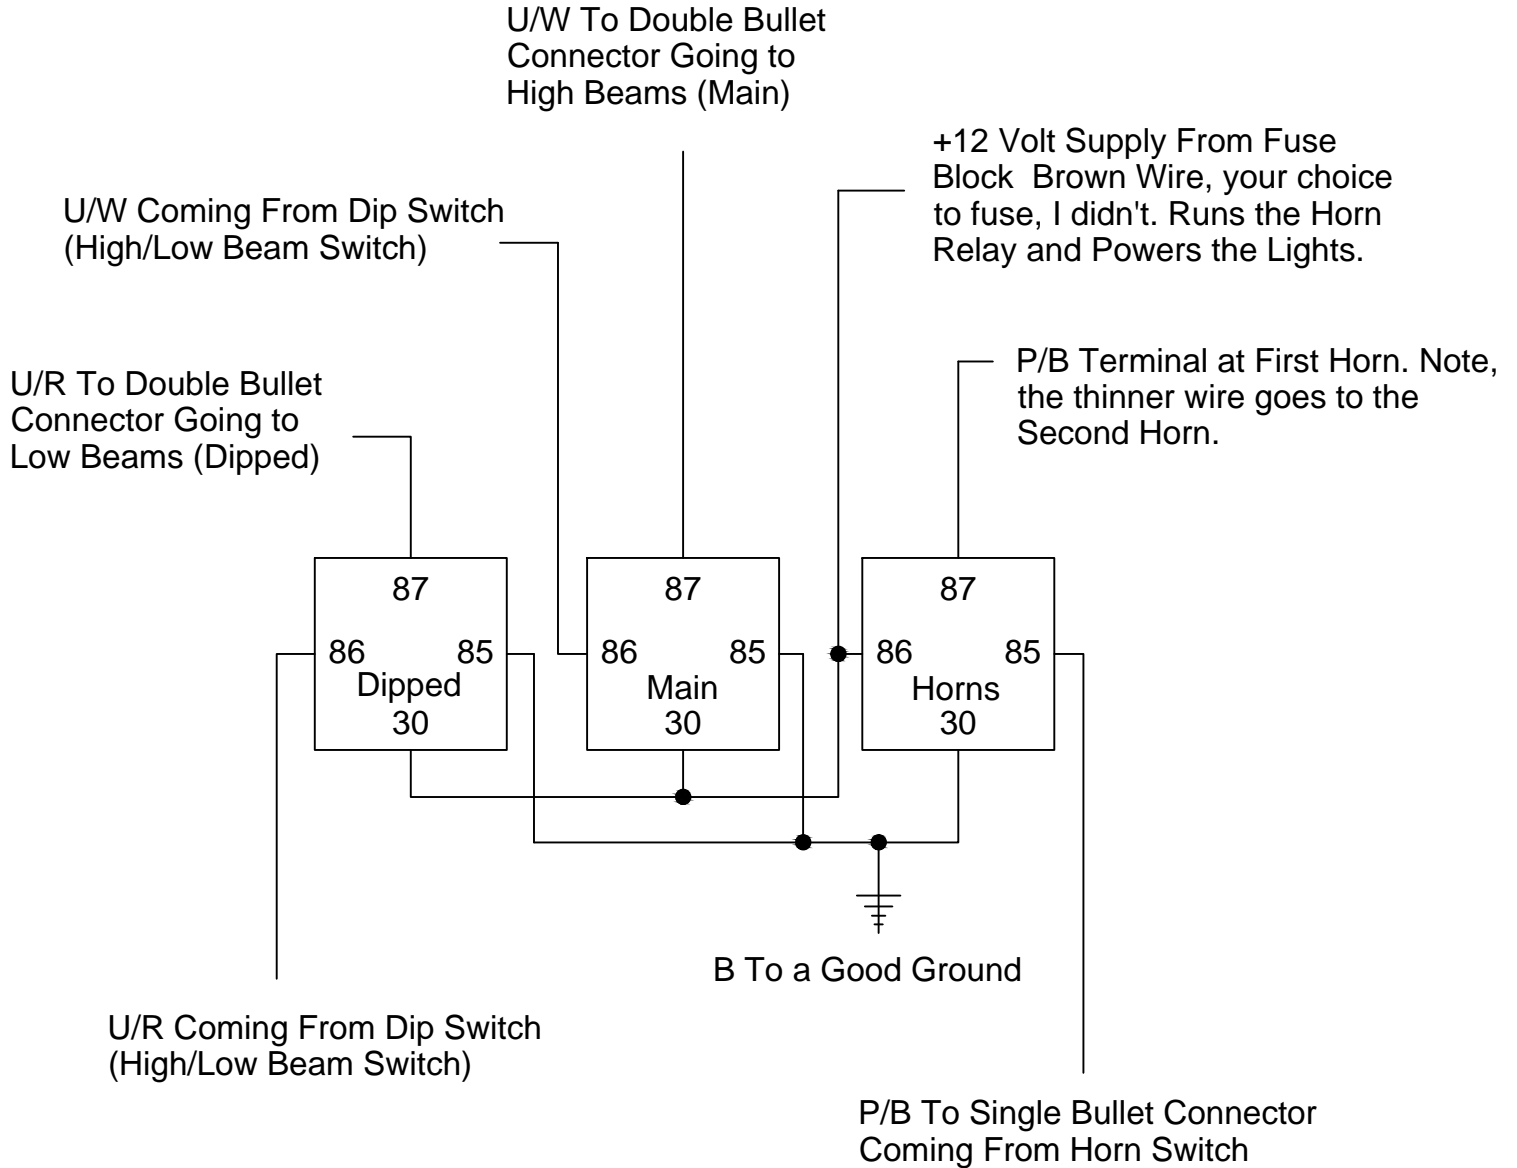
U/W To Double Bullet Connector Going to High Beams (Main)

+12 Volt Supply From Fuse Block Brown Wire, your choice to fuse, I didn't. Runs the Horn Relay and Powers the Lights.

U/W Coming From Dip Switch (High/Low Beam Switch)

U/R To Double Bullet Connector Going to Low Beams (Dipped)

P/B Terminal at First Horn. Note, the thinner wire goes to the Second Horn.

87
86 85
Dipped
30

87
86 85
Main
30

87
86 85
Horns
30

B To a Good Ground

U/R Coming From Dip Switch (High/Low Beam Switch)

P/B To Single Bullet Connector Coming From Horn Switch